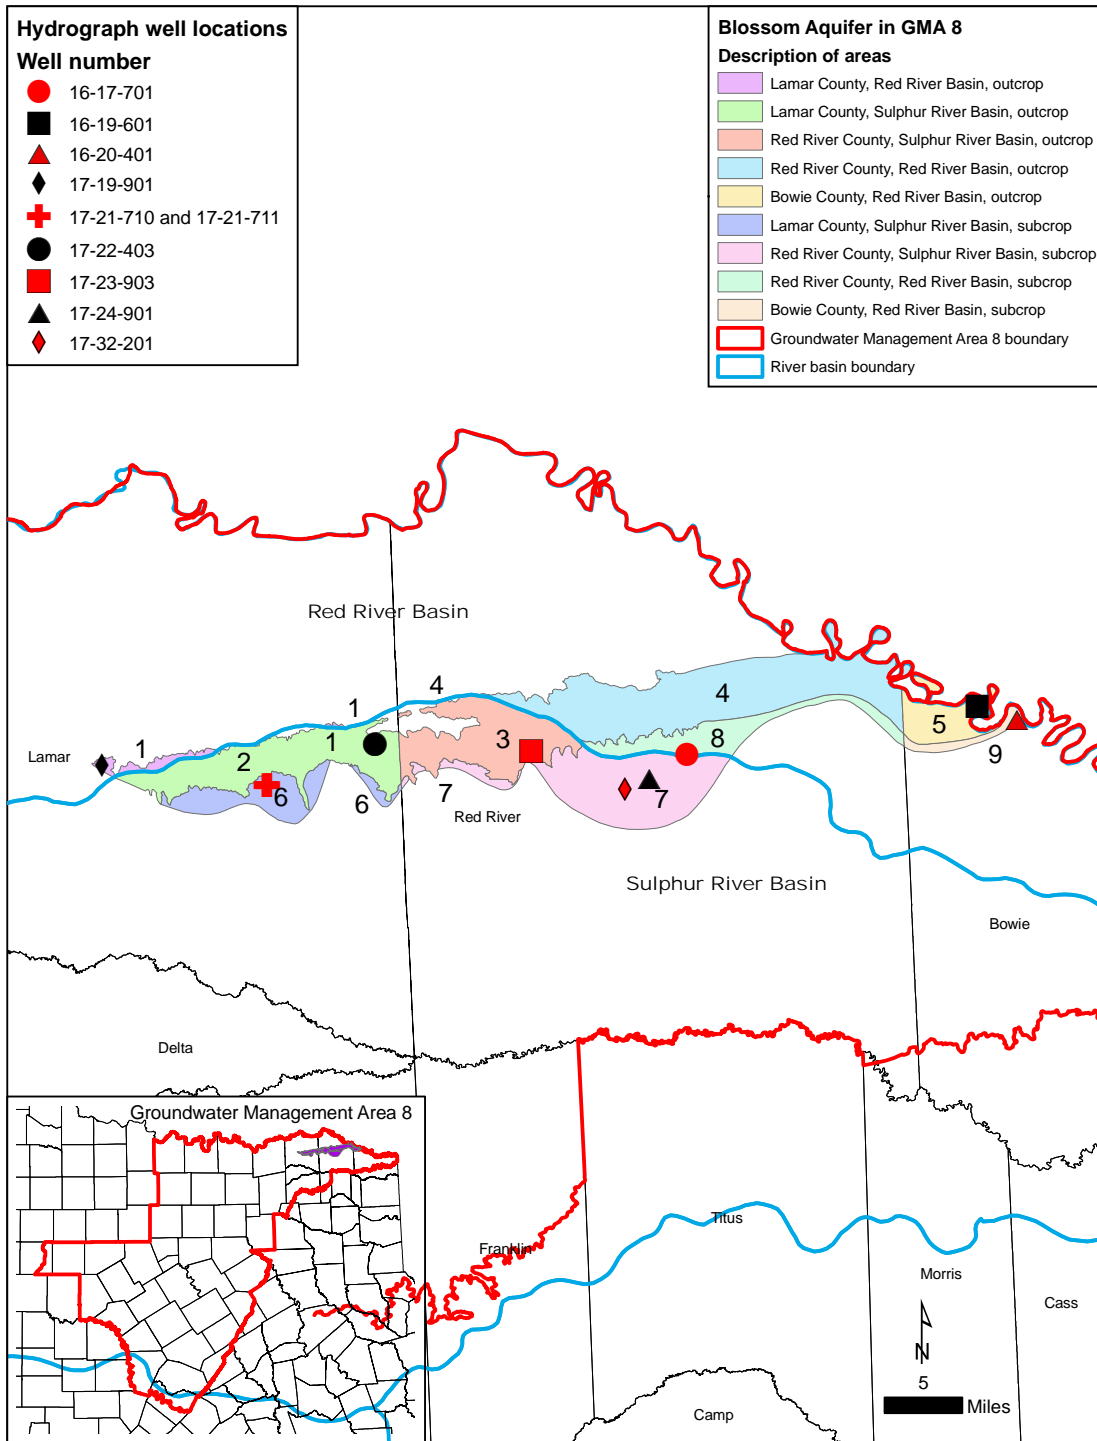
Hydrograph well locations
Well number
16-17-701
16-19-601
16-20-401
17-19-901
17-21-710 and 17-21-711
17-22-403
17-23-903
17-24-901
17-32-201

Blossom Aquifer in GMA 8
Description of areas
Lamar County, Red River Basin, outcrop
Lamar County, Sulphur River Basin, outcrop
Red River County, Sulphur River Basin, outcrop
Red River County, Red River Basin, outcrop
Bowie County, Red River Basin, outcrop
Lamar County, Sulphur River Basin, subcrop
Red River County, Sulphur River Basin, subcrop
Red River County, Red River Basin, subcrop
Bowie County, Red River Basin, subcrop
Groundwater Management Area 8 boundary
River basin boundary

Red River Basin
1
4
4
1
1
2
3
8
5
9
Lamar
6
6
7
7
Red River
Sulphur River Basin
Bowie
Delta
Groundwater Management Area 8
Titus
Franklin
Morris
Cass
N
5
Miles
Camp